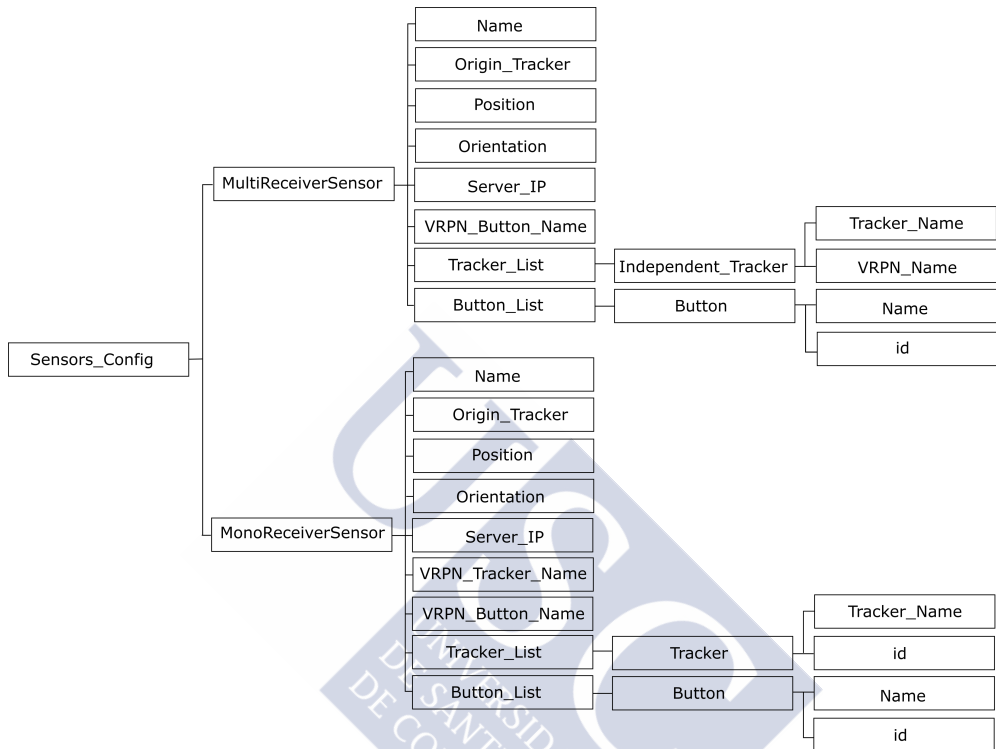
Sensors_Config

MultiReceiverSensor

Name

Origin_Tracker

Position

Orientation

Server_IP

VRPN_Button_Name

Tracker_List

Independent_Tracker

Tracker_Name

VRPN_Name

Button_List

Button

Name

id

MonoReceiverSensor

Name

Origin_Tracker

Position

Orientation

Server_IP

VRPN_Tracker_Name

VRPN_Button_Name

Tracker_List

Tracker

Tracker_Name

id

Button_List

Button

Name

id

UNIVERSIDADE DE SANTIAGO DE COMPOSTELA